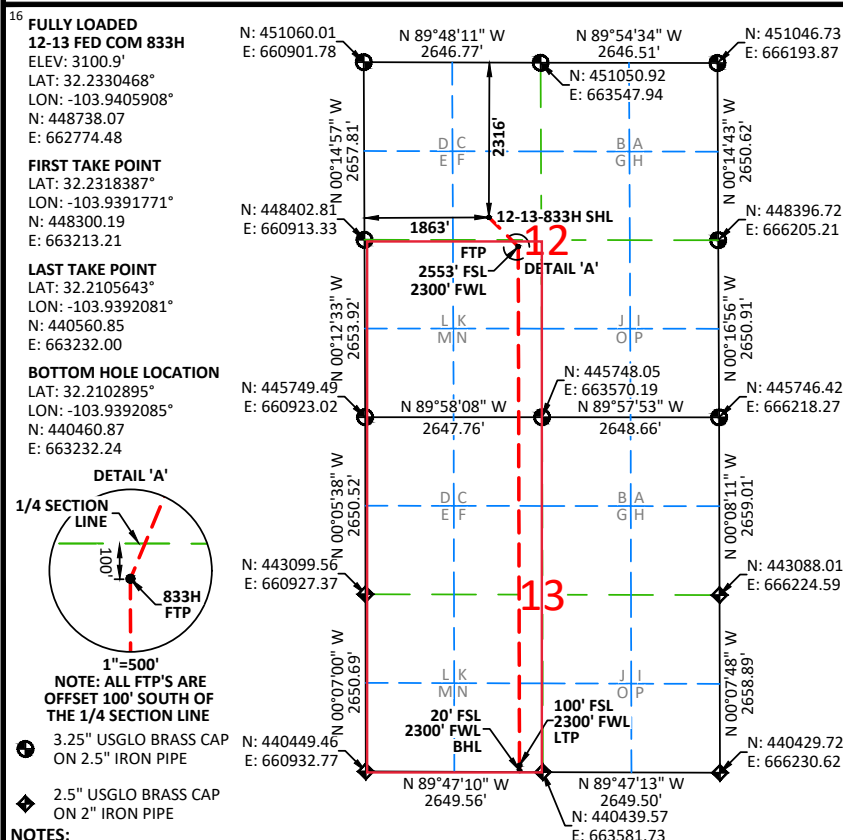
16

FULLY LOADED
12-13 FED COM 833H
ELEV: 3100.9'
LAT: 32.2330468°
LON: -103.9405908°
N: 448738.07
E: 662774.48

FIRST TAKE POINT
LAT: 32.2318387°
LON: -103.9391771°
N: 448300.19
E: 663213.21

LAST TAKE POINT
LAT: 32.2105643°
LON: -103.9392081°
N: 440560.85
E: 663232.00

BOTTOM HOLE LOCATION
LAT: 32.2102895°
LON: -103.9392085°
N: 440460.87
E: 663232.24

DETAIL 'A'
1/4 SECTION LINE
100'
833H FTP
1"=500'
NOTE: ALL FTP'S ARE OFFSET 100' SOUTH OF THE 1/4 SECTION LINE

3.25" USGLO BRASS CAP ON 2.5" IRON PIPE

2.5" USGLO BRASS CAP ON 2" IRON PIPE

NOTES:

N: 451060.01
E: 660901.78
N 89°48'11" W
2646.77'
N 89°54'34" W
2646.51'
N: 451046.73
E: 666193.87
N: 451050.92
E: 663547.94
N 00°14'57" W
2657.81'
2316'
D C
E F
B A
G H
N 00°14'43" W
2650.62'
N: 448402.81
E: 660913.33
1863'
12-13-833H SHL
N: 448396.72
E: 666205.21
FTP
2553' FSL
2300' FWL
12
DETAIL 'A'
N 00°12'33" W
2653.92'
L K
M N
J I
O P
N 00°16'56" W
2650.91'
N: 445748.05
E: 663570.19
N: 445749.49
E: 660923.02
N 89°58'08" W
2647.76'
N 89°57'53" W
2648.66'
N: 445746.42
E: 666218.27
N 00°05'38" W
2650.52'
D C
E F
B A
G H
N 00°08'11" W
2659.01'
N: 443099.56
E: 660927.37
13
N: 443088.01
E: 666224.59
N 00°07'00" W
2650.69'
L K
M N
J I
O P
N 00°07'48" W
2658.89'
20' FSL
2300' FWL
BHL
100' FSL
2300' FWL
LTP
N: 440449.46
E: 660932.77
N 89°47'10" W
2649.56'
N 89°47'13" W
2649.50'
N: 440429.72
E: 666230.62
N: 440439.57
E: 663581.73